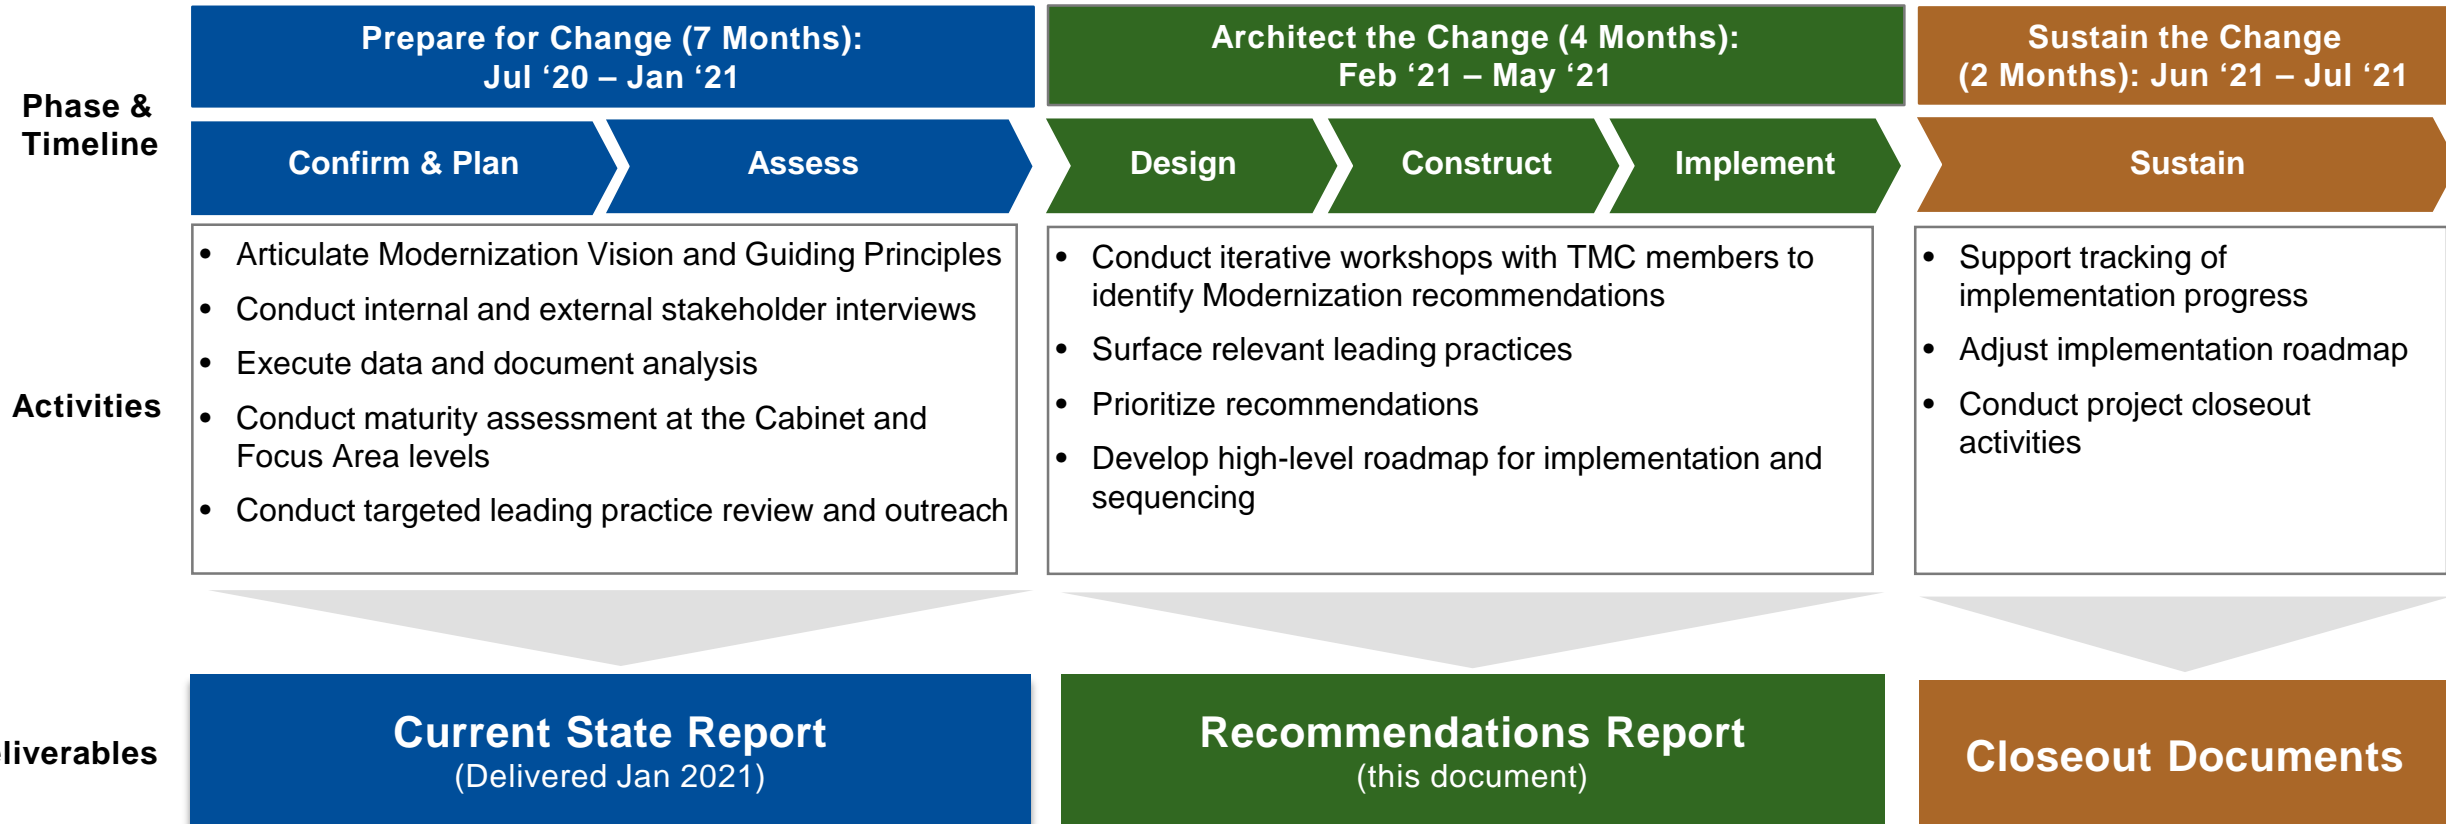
Phase & Timeline

Prepare for Change (7 Months): Jul ‘20 – Jan ‘21

Architect the Change (4 Months): Feb ‘21 – May ‘21

Sustain the Change (2 Months): Jun ‘21 – Jul ‘21

Confirm & Plan

Assess

Design

Construct

Implement

Sustain

Activities

- Articulate Modernization Vision and Guiding Principles
- Conduct internal and external stakeholder interviews
- Execute data and document analysis
- Conduct maturity assessment at the Cabinet and Focus Area levels
- Conduct targeted leading practice review and outreach

- Conduct iterative workshops with TMC members to identify Modernization recommendations
- Surface relevant leading practices
- Prioritize recommendations
- Develop high-level roadmap for implementation and sequencing

- Support tracking of implementation progress
- Adjust implementation roadmap
- Conduct project closeout activities

liverables

Current State Report
(Delivered Jan 2021)

Recommendations Report
(this document)

Closeout Documents